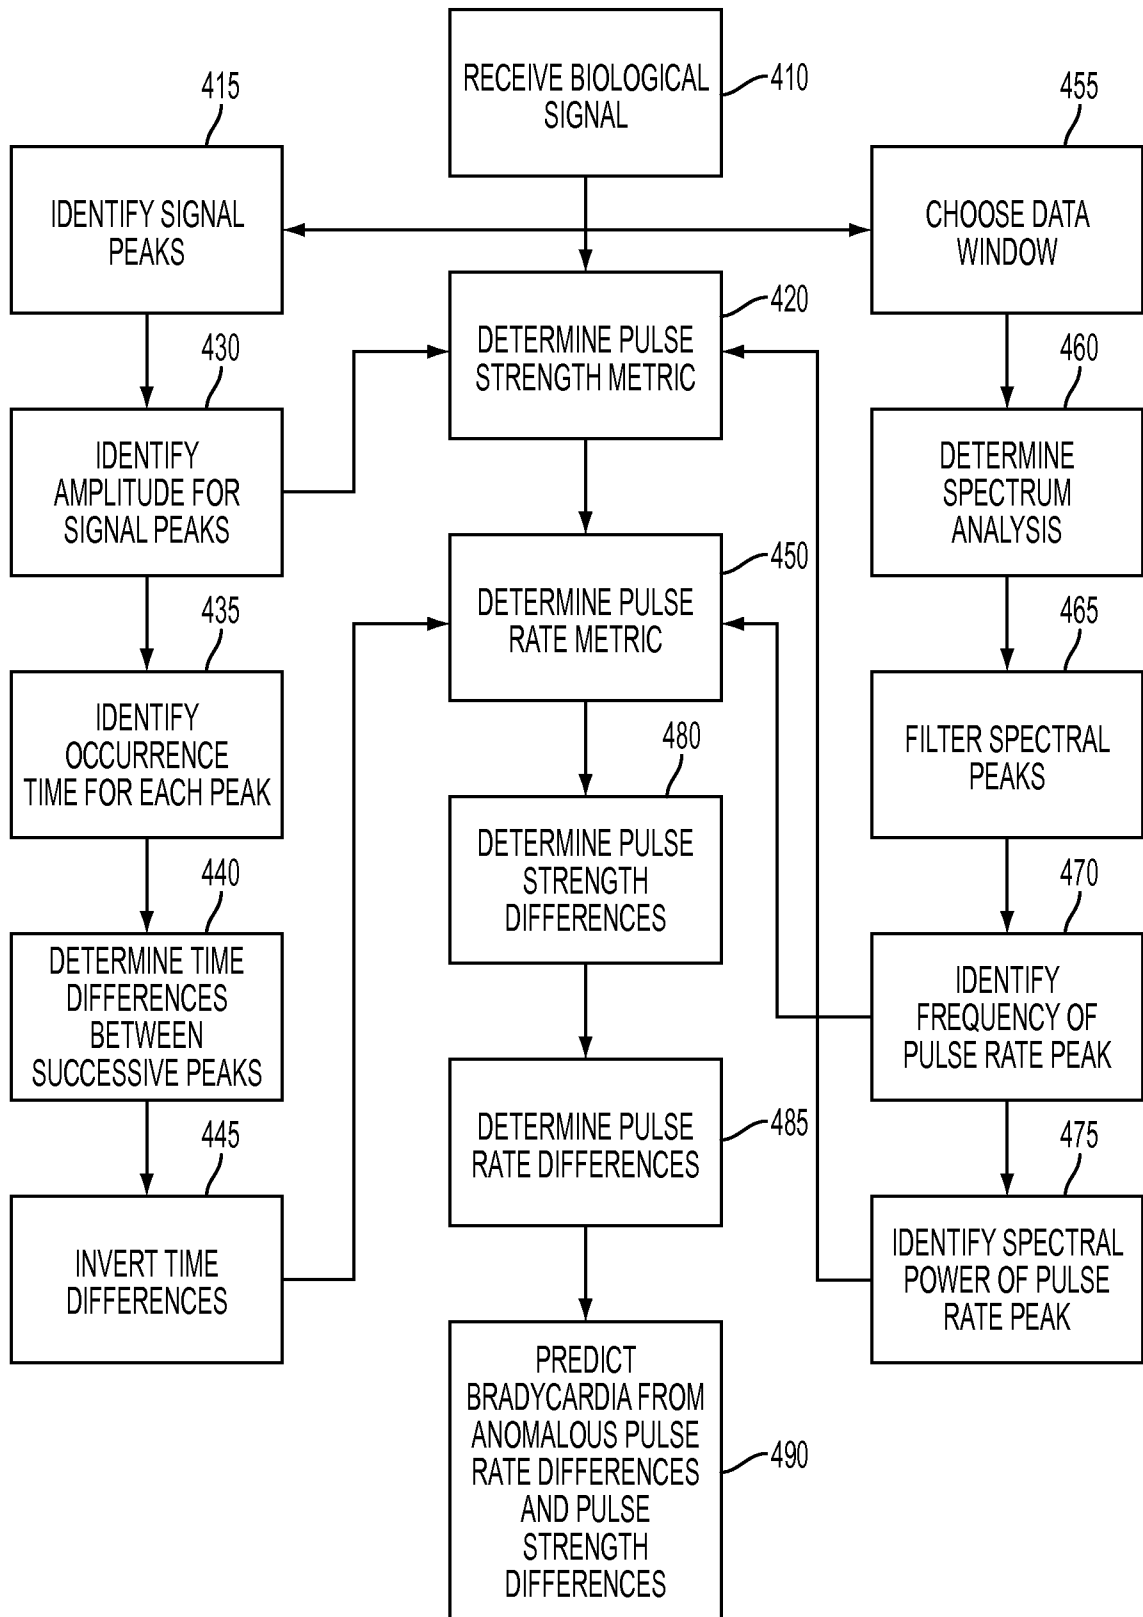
RECEIVE BIOLOGICAL SIGNAL
410

415
IDENTIFY SIGNAL PEAKS

455
CHOOSE DATA WINDOW

DETERMINE PULSE STRENGTH METRIC
420

430
IDENTIFY AMPLITUDE FOR SIGNAL PEAKS

460
DETERMINE SPECTRUM ANALYSIS

DETERMINE PULSE RATE METRIC
450

435
IDENTIFY OCCURRENCE TIME FOR EACH PEAK

465
FILTER SPECTRAL PEAKS

480
DETERMINE PULSE STRENGTH DIFFERENCES

440
DETERMINE TIME DIFFERENCES BETWEEN SUCCESSIVE PEAKS

470
IDENTIFY FREQUENCY OF PULSE RATE PEAK

DETERMINE PULSE RATE DIFFERENCES
485

445
INVERT TIME DIFFERENCES

475
IDENTIFY SPECTRAL POWER OF PULSE RATE PEAK

PREDICT BRADYCARDIA FROM ANOMALOUS PULSE RATE DIFFERENCES AND PULSE STRENGTH DIFFERENCES
490